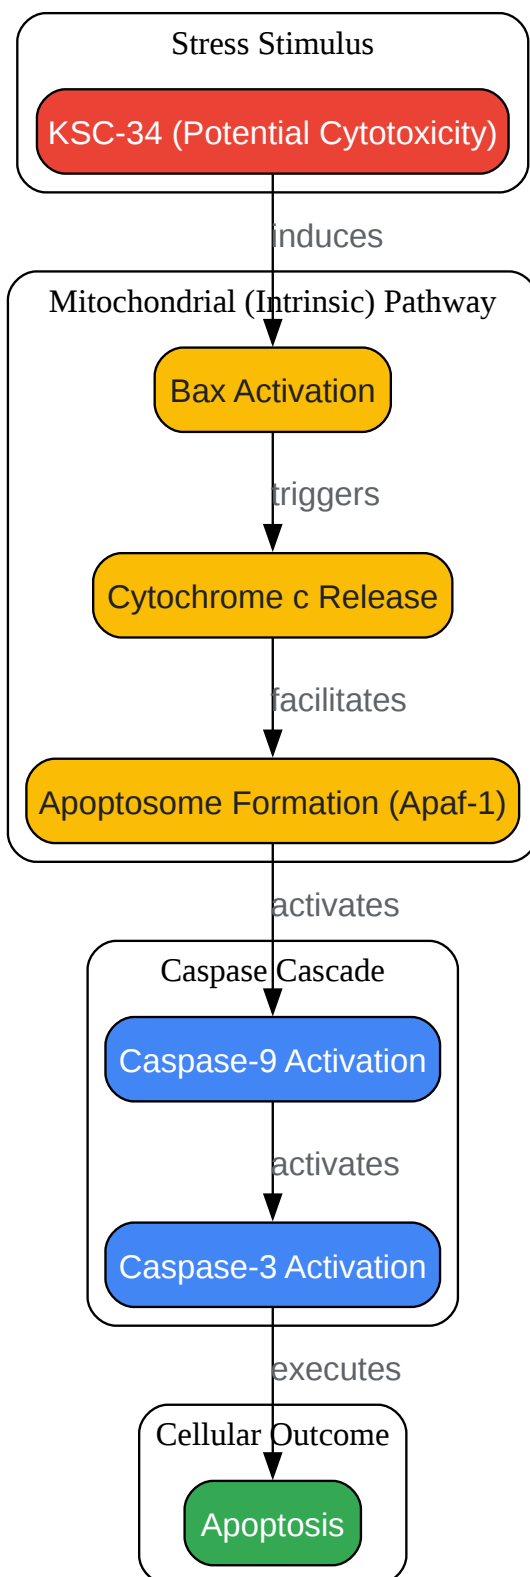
Stress Stimulus

KSC-34 (Potential Cytotoxicity)

induces

Mitochondrial (Intrinsic) Pathway

Bax Activation

triggers

Cytochrome c Release

facilitates

Apoptosome Formation (Apaf-1)

activates

Caspase Cascade

Caspase-9 Activation

activates

Caspase-3 Activation

executes

Cellular Outcome

Apoptosis